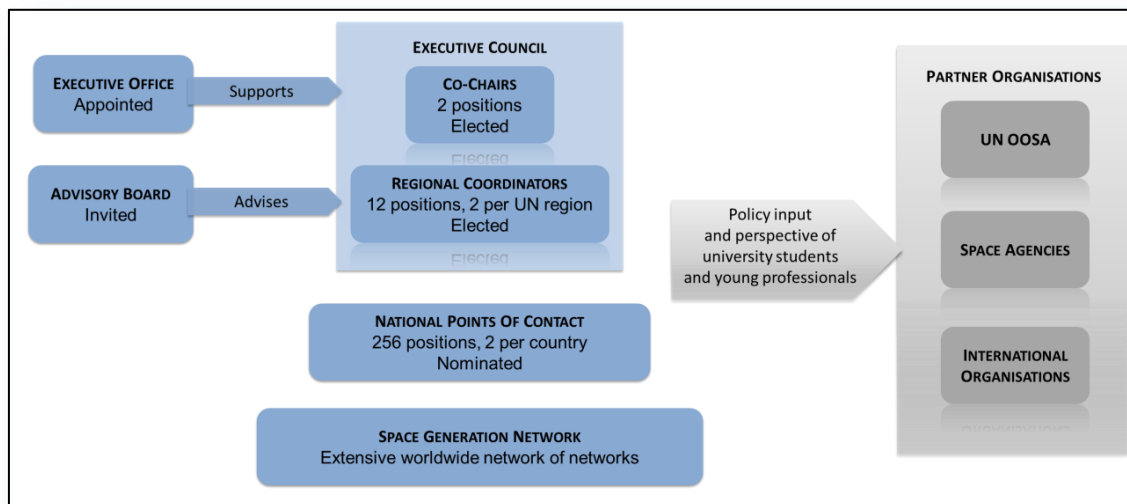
EXECUTIVE OFFICE
Appointed

Supports

EXECUTIVE COUNCIL

CO-CHAIRS
2 positions
Elected

ADVISORY BOARD
Invited

Advises

REGIONAL COORDINATORS
12 positions, 2 per UN region
Elected

NATIONAL POINTS OF CONTACT
256 positions, 2 per country
Nominated

SPACE GENERATION NETWORK
Extensive worldwide network of networks

Policy input and perspective of university students and young professionals

PARTNER ORGANISATIONS

UN OOSA

SPACE AGENCIES

INTERNATIONAL ORGANISATIONS